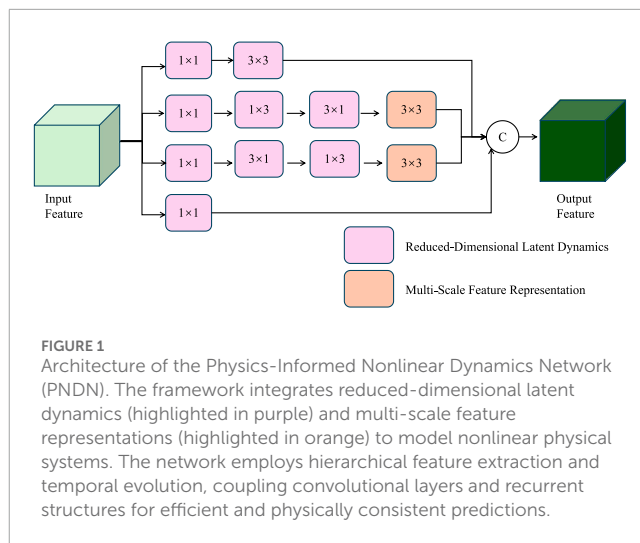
1×1
3×3
1×1
1×3
3×1
3×3
1×1
3×1
1×3
3×3
1×1
C
Input Feature
Output Feature
Reduced-Dimensional Latent Dynamics
Multi-Scale Feature Representation

FIGURE 1
Architecture of the Physics-Informed Nonlinear Dynamics Network (PNDN). The framework integrates reduced-dimensional latent dynamics (highlighted in purple) and multi-scale feature representations (highlighted in orange) to model nonlinear physical systems. The network employs hierarchical feature extraction and temporal evolution, coupling convolutional layers and recurrent structures for efficient and physically consistent predictions.